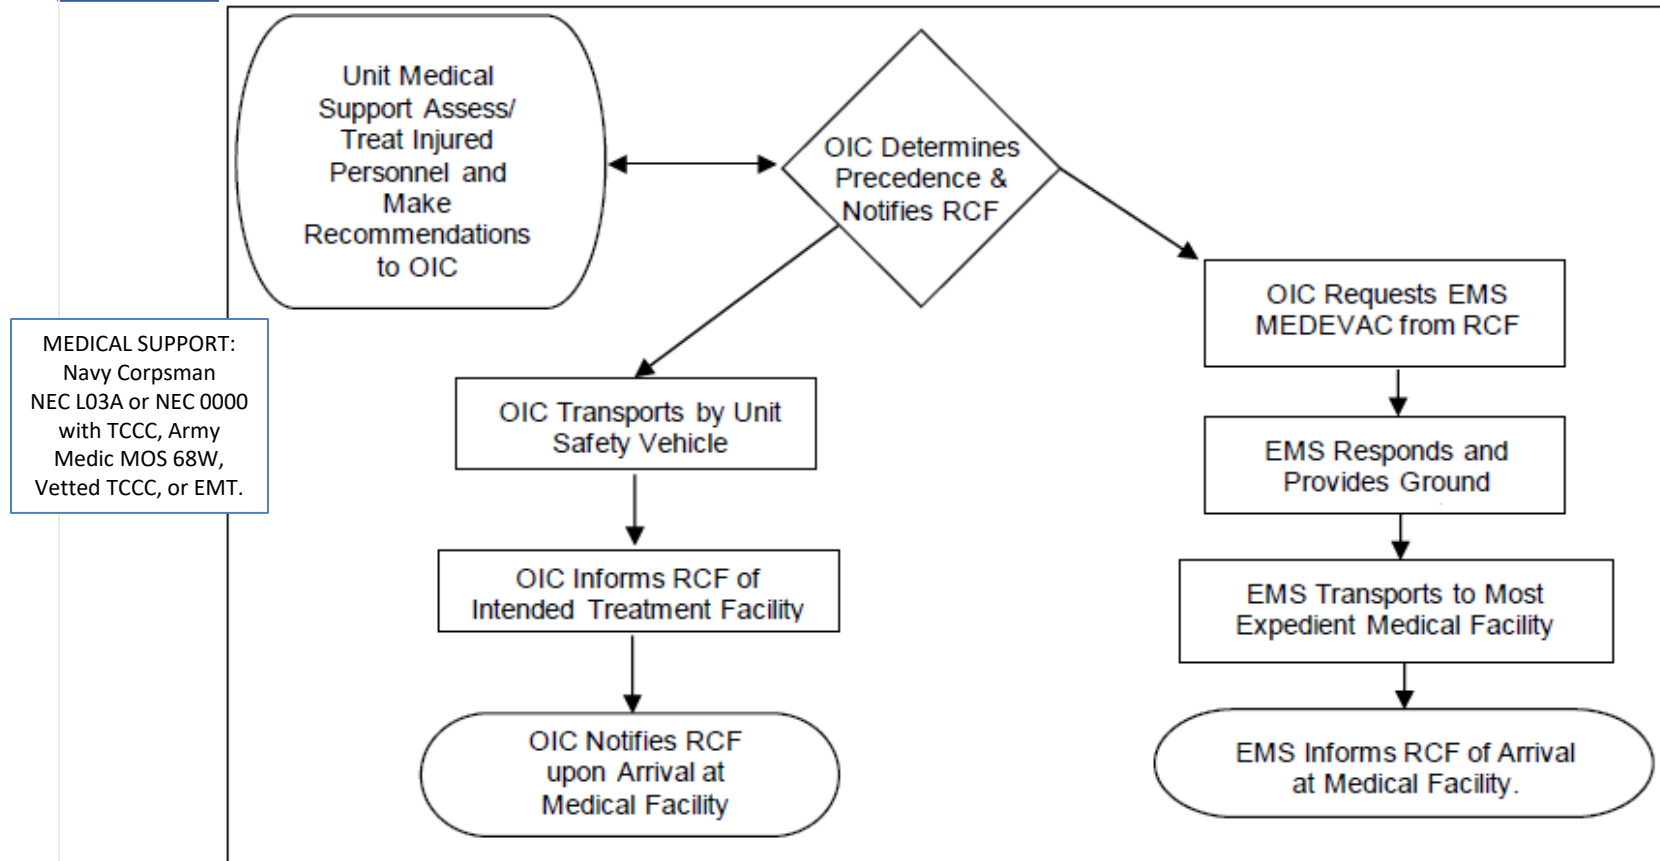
Unit Medical Support Assess/ Treat Injured Personnel and Make Recommendations to OIC

OIC Determines Precedence & Notifies RCF

MEDICAL SUPPORT: Navy Corpsman NEC L03A or NEC 0000 with TCCC, Army Medic MOS 68W, Vetted TCCC, or EMT.

OIC Transports by Unit Safety Vehicle

OIC Informs RCF of Intended Treatment Facility

OIC Notifies RCF upon Arrival at Medical Facility

OIC Requests EMS MEDEVAC from RCF

EMS Responds and Provides Ground

EMS Transports to Most Expedient Medical Facility

EMS Informs RCF of Arrival at Medical Facility.